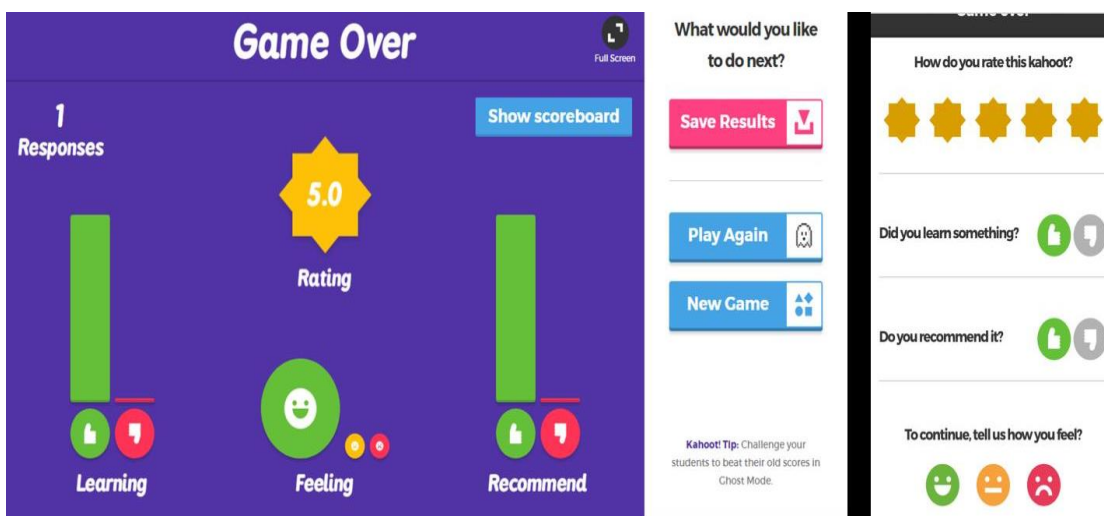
Game Over

Full Screen

1
Responses

Show scoreboard

5.0

Rating

Learning

Feeling

Recommend

What would you like to do next?

Save Results

Play Again

New Game

Kahoot! Tip: Challenge your students to beat their old scores in Ghost Mode.

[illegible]

How do you rate this kahoot?

Did you learn something?

Do you recommend it?

To continue, tell us how you feel?